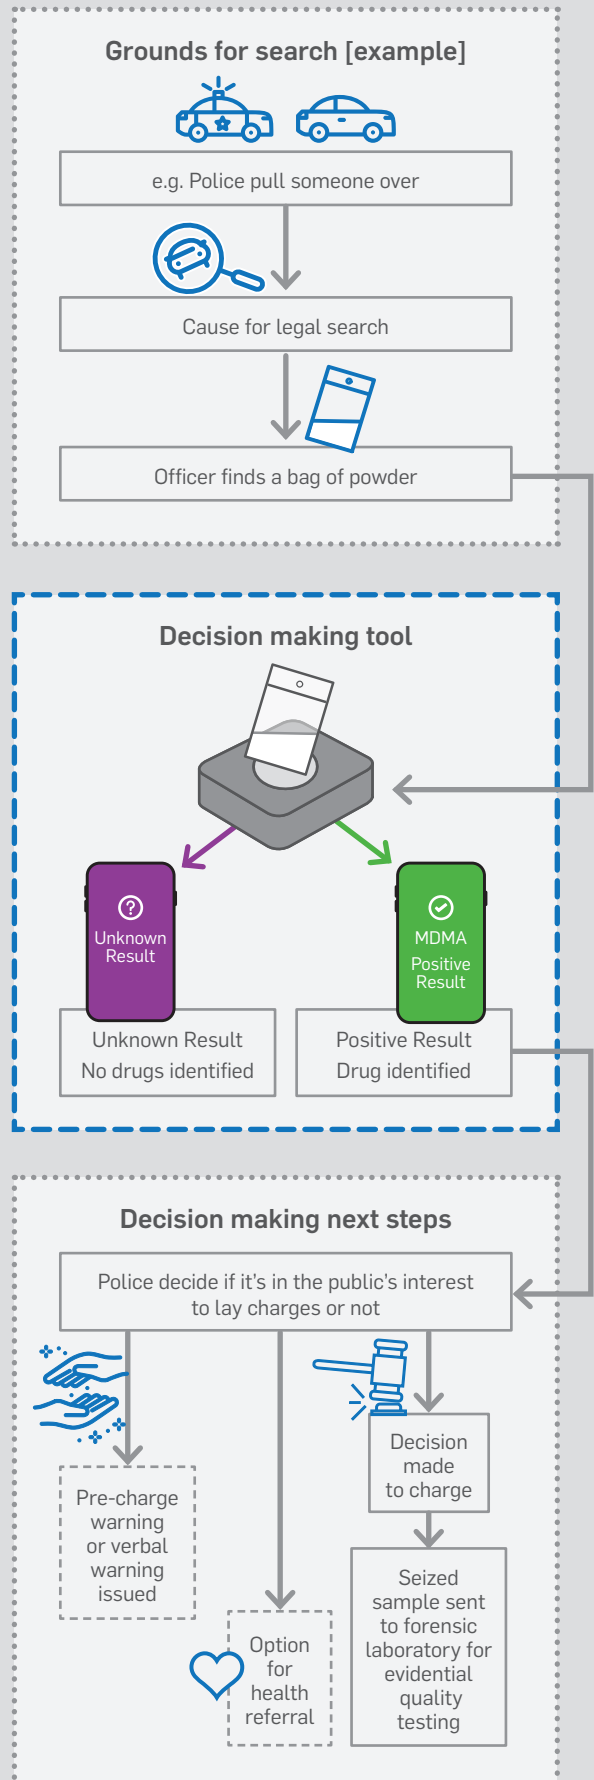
Grounds for search [example]

e.g. Police pull someone over

Cause for legal search

Officer finds a bag of powder

Decision making tool

Unknown Result

MDMA Positive Result

Unknown Result
No drugs identified

Positive Result
Drug identified

Decision making next steps

Police decide if it's in the public's interest to lay charges or not

Pre-charge warning or verbal warning issued

Option for health referral

Decision made to charge

Seized sample sent to forensic laboratory for evidential quality testing